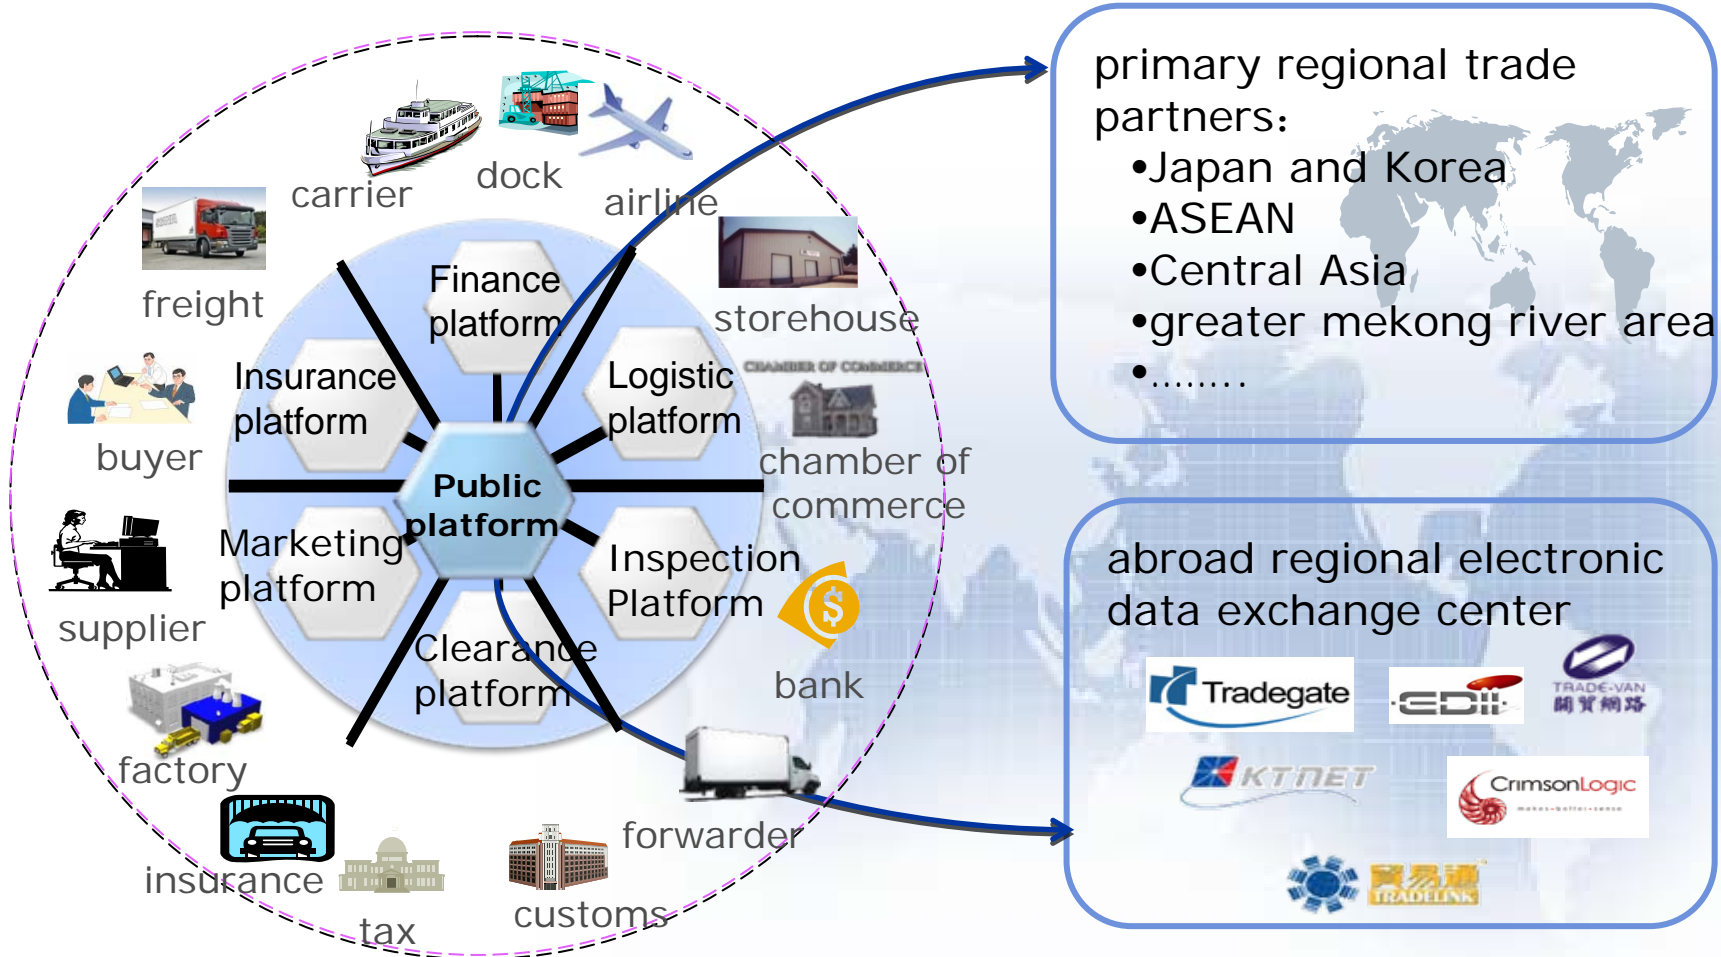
carrier

dock

airline

freight

storehouse

buyer

chamber of commerce

CHAMBER OF COMMERCE

supplier

bank

factory

forwarder

insurance

tax

customs

Finance platform

Insurance platform

Logistic platform

Public platform

Marketing platform

Inspection Platform

Clearance platform

primary regional trade partners:
•Japan and Korea
•ASEAN
•Central Asia
•greater mekong river area
•........

abroad regional electronic data exchange center

Tradegate

EDI

TRADE-VAN 關貿網路

KTNET

CrimsonLogic

貿易通 TRADELINK